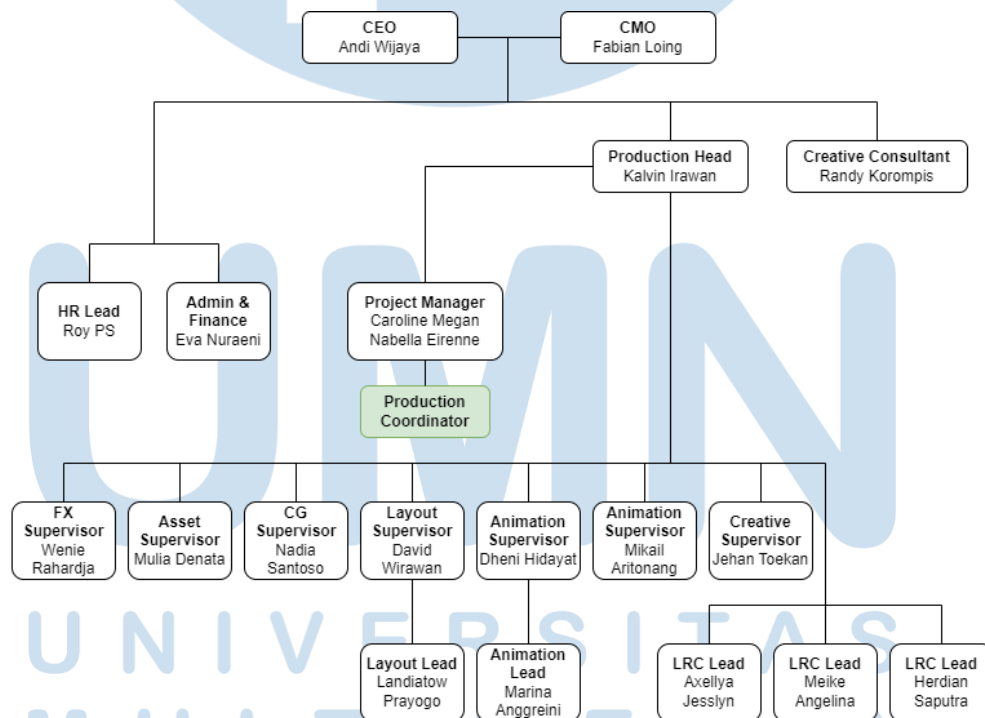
CEO
Andi Wijaya

CMO
Fabian Loing

Production Head
Kalvin Irawan

Creative Consultant
Randy Korompis

HR Lead
Roy PS

Admin & Finance
Eva Nuraeni

Project Manager
Caroline Megan
Nabella Eirenne

Production Coordinator

FX Supervisor
Wenie Rahardja

Asset Supervisor
Mulia Denata

CG Supervisor
Nadia Santoso

Layout Supervisor
David Wirawan

Animation Supervisor
Dheni Hidayat

Animation Supervisor
Mikail Aritonang

Creative Supervisor
Jehan Toekan

Layout Lead
Landiatow Prayogo

Animation Lead
Marina Anggreini

LRC Lead
Axellya Jesslyn

LRC Lead
Meike Angelina

LRC Lead
Herdian Saputra

UNIVERSITAS